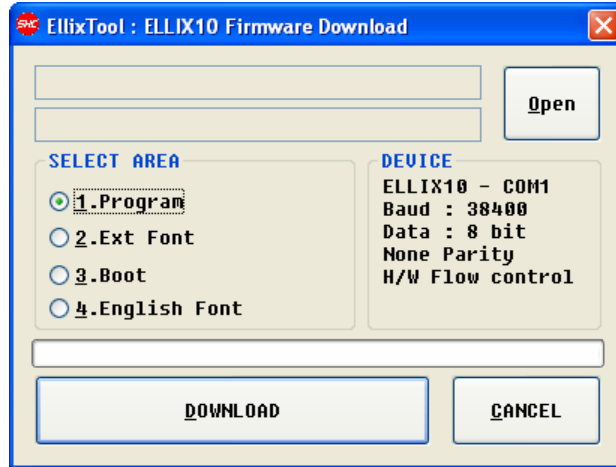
SMC EllixTool : ELLIX10 Firmware Download

Open

SELECT AREA

1.Program

2.Ext Font

3.Boot

4.English Font

DEVICE

ELLIX10 - COM1
Baud : 38400
Data : 8 bit
None Parity
H/W Flow control

DOWNLOAD

CANCEL